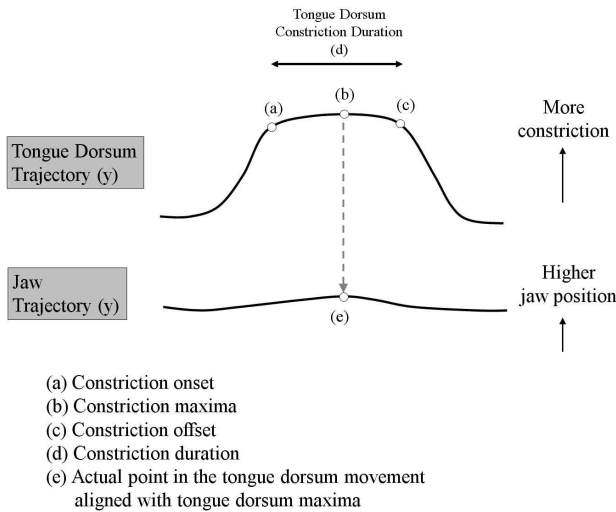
Tongue Dorsum
Constriction Duration
(d)

(a)
(b)
(c)

More
constriction

Tongue Dorsum
Trajectory (y)

Jaw
Trajectory (y)

(e)

Higher
jaw position

(a) Constriction onset
(b) Constriction maxima
(c) Constriction offset
(d) Constriction duration
(e) Actual point in the tongue dorsum movement aligned with tongue dorsum maxima